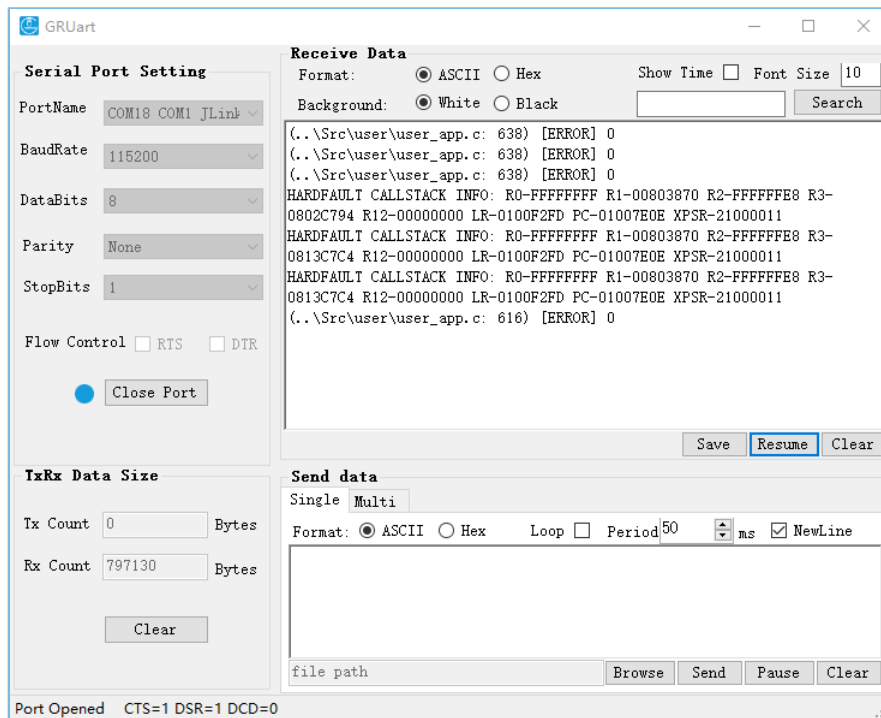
GRUart

Serial Port Setting

PortName COM18 COM1 JLink

BaudRate 115200

DataBits 8

Parity None

StopBits 1

Flow Control RTS DTR

Close Port

TxRx Data Size

Tx Count 0 Bytes

Rx Count 797130 Bytes

Clear

Receive Data

Format: ASCII Hex

Background: White Black

Show Time Font Size 10

Search

(..\Src\user\user_app.c: 638) [ERROR] 0
(..\Src\user\user_app.c: 638) [ERROR] 0
(..\Src\user\user_app.c: 638) [ERROR] 0
HARDFAULT CALLSTACK INFO: R0-FFFFFFFF R1-00803870 R2-FFFFFFE8 R3-0802C794 R12-00000000 LR-0100F2FD PC-01007E0E XPSR-21000011
HARDFAULT CALLSTACK INFO: R0-FFFFFFFF R1-00803870 R2-FFFFFFE8 R3-0813C7C4 R12-00000000 LR-0100F2FD PC-01007E0E XPSR-21000011
HARDFAULT CALLSTACK INFO: R0-FFFFFFFF R1-00803870 R2-FFFFFFE8 R3-0813C7C4 R12-00000000 LR-0100F2FD PC-01007E0E XPSR-21000011
(..\Src\user\user_app.c: 616) [ERROR] 0

Save Resume Clear

Send data

Single Multi

Format: ASCII Hex Loop Period 50 ms NewLine

file path Browse Send Pause Clear

Port Opened CTS=1 DSR=1 DCD=0